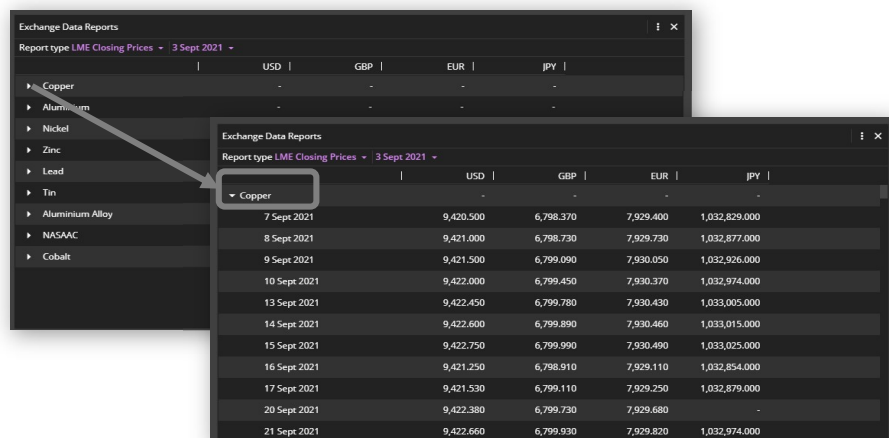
Exchange Data Reports

Report type LME Closing Prices ▾ 3 Sept 2021 ▾

| | USD | GBP | EUR | JPY |
|---|---|---|---|---|
| ▸ Copper | - | - | - | - |
| ▸ Alumi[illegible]um | - | - | - | - |
| ▸ Nickel | | | | |
| ▸ Zinc | | | | |
| ▸ Lead | | | | |
| ▸ Tin | | | | |
| ▸ Aluminium Alloy | | | | |
| ▸ NASAAC | | | | |
| ▸ Cobalt | | | | |

Exchange Data Reports

Report type LME Closing Prices ▾ 3 Sept 2021 ▾

| | USD | GBP | EUR | JPY |
|---|---|---|---|---|
| ▾ Copper | - | - | - | - |
| 7 Sept 2021 | 9,420.500 | 6,798.370 | 7,929.400 | 1,032,829.000 |
| 8 Sept 2021 | 9,421.000 | 6,798.730 | 7,929.730 | 1,032,877.000 |
| 9 Sept 2021 | 9,421.500 | 6,799.090 | 7,930.050 | 1,032,926.000 |
| 10 Sept 2021 | 9,422.000 | 6,799.450 | 7,930.370 | 1,032,974.000 |
| 13 Sept 2021 | 9,422.450 | 6,799.780 | 7,930.430 | 1,033,005.000 |
| 14 Sept 2021 | 9,422.600 | 6,799.890 | 7,930.460 | 1,033,015.000 |
| 15 Sept 2021 | 9,422.750 | 6,799.990 | 7,930.490 | 1,033,025.000 |
| 16 Sept 2021 | 9,421.250 | 6,798.910 | 7,929.110 | 1,032,854.000 |
| 17 Sept 2021 | 9,421.530 | 6,799.110 | 7,929.250 | 1,032,879.000 |
| 20 Sept 2021 | 9,422.380 | 6,799.730 | 7,929.680 | - |
| 21 Sept 2021 | 9,422.660 | 6,799.930 | 7,929.820 | 1,032,974.000 |